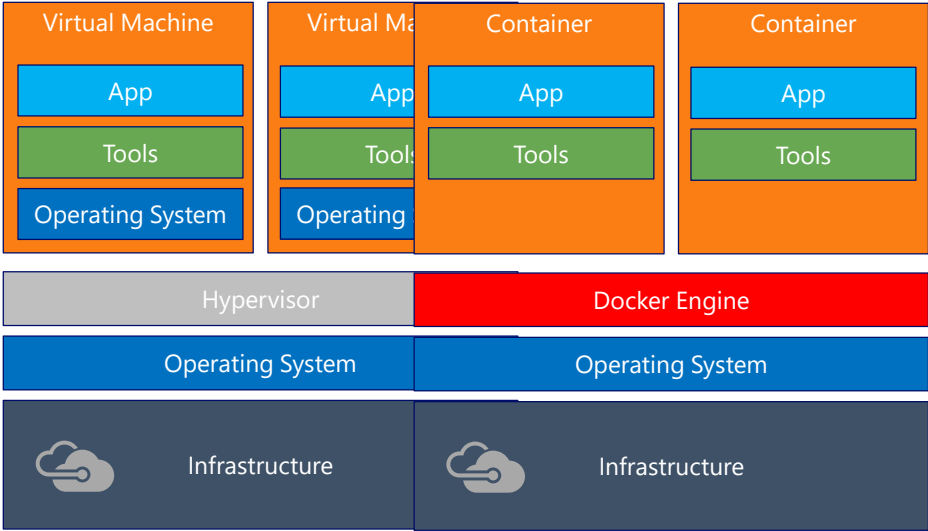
Virtual Machine

App

Tools

Operating System

Virtual Ma

App

Tools

Operating

Container

App

Tools

Container

App

Tools

Hypervisor

Docker Engine

Operating System

Operating System

Infrastructure

Infrastructure